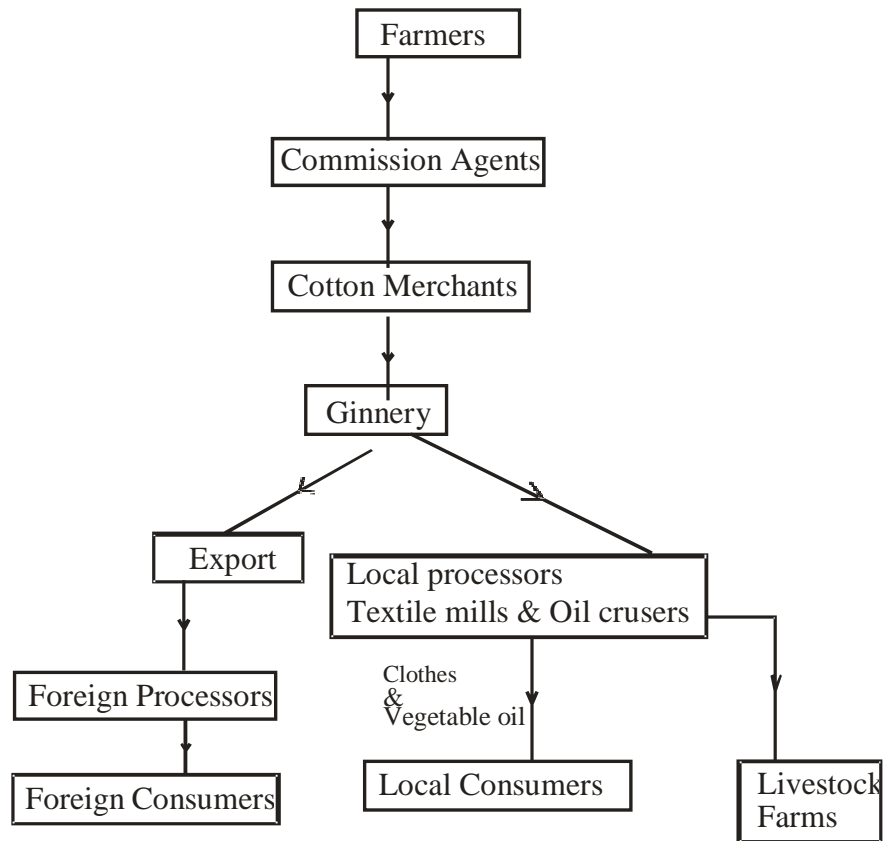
Farmers

Commission Agents

Cotton Merchants

Ginnery

Export

Local processors
Textile mills & Oil crusers

Foreign Processors

Foreign Consumers

Clothes
&
Vegetable oil

Local Consumers

Livestock
Farms